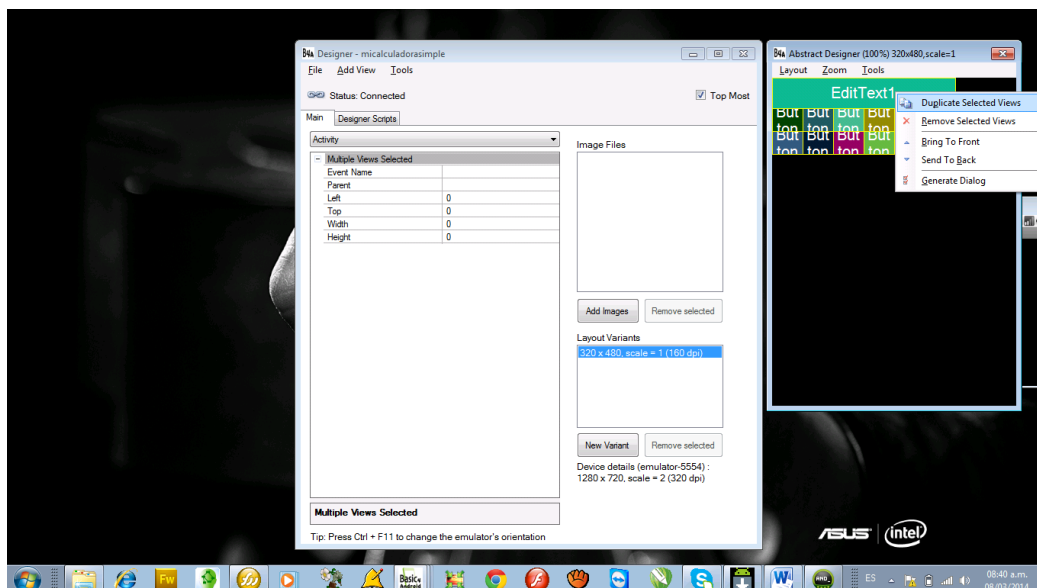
B4a Designer - micalculadorasimple

File Add View Tools

Status: Connected

Top Most

Main Designer Scripts

Activity

Multiple Views Selected

| Event Name | |
|---|---|
| Parent | |
| Left | 0 |
| Top | 0 |
| Width | 0 |
| Height | 0 |

Image Files

Add Images Remove selected

Layout Variants

320 x 480, scale = 1 (160 dpi)

New Variant Remove selected

Device details (emulator-5554) : 1280 x 720, scale = 2 (320 dpi)

Multiple Views Selected

Tip: Press Ctrl + F11 to change the emulator's orientation

B4a Abstract Designer (100%) 320x480,scale=1

Layout Zoom Tools

EditText1

But ton But ton But ton But ton
But ton But ton But ton But ton

Duplicate Selected Views
Remove Selected Views
Bring To Front
Send To Back
Generate Dialog

ASUS intel

Fw

Basic4 Android

W

ES

08:40 a.m.
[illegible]